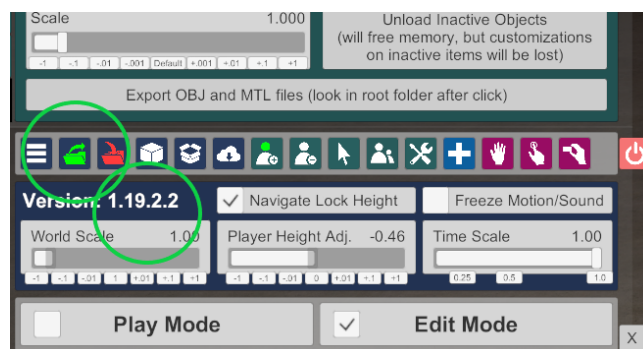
Scale 1.000

-1 -.1 -.01 -.001 Default +.001 +.01 +.1 +1

Unload Inactive Objects (will free memory, but customizations on inactive items will be lost)

Export OBJ and MTL files (look in root folder after click)

Version: 1.19.2.2

Navigate Lock Height

Freeze Motion/Sound

World Scale 1.00

-1 -.1 -.01 1 +.01 +.1 +1

Player Height Adj. -0.46

-1 -.1 -.01 0 +.01 +.1 +1

Time Scale 1.00

0.25 0.5 1.0

Play Mode

Edit Mode

X